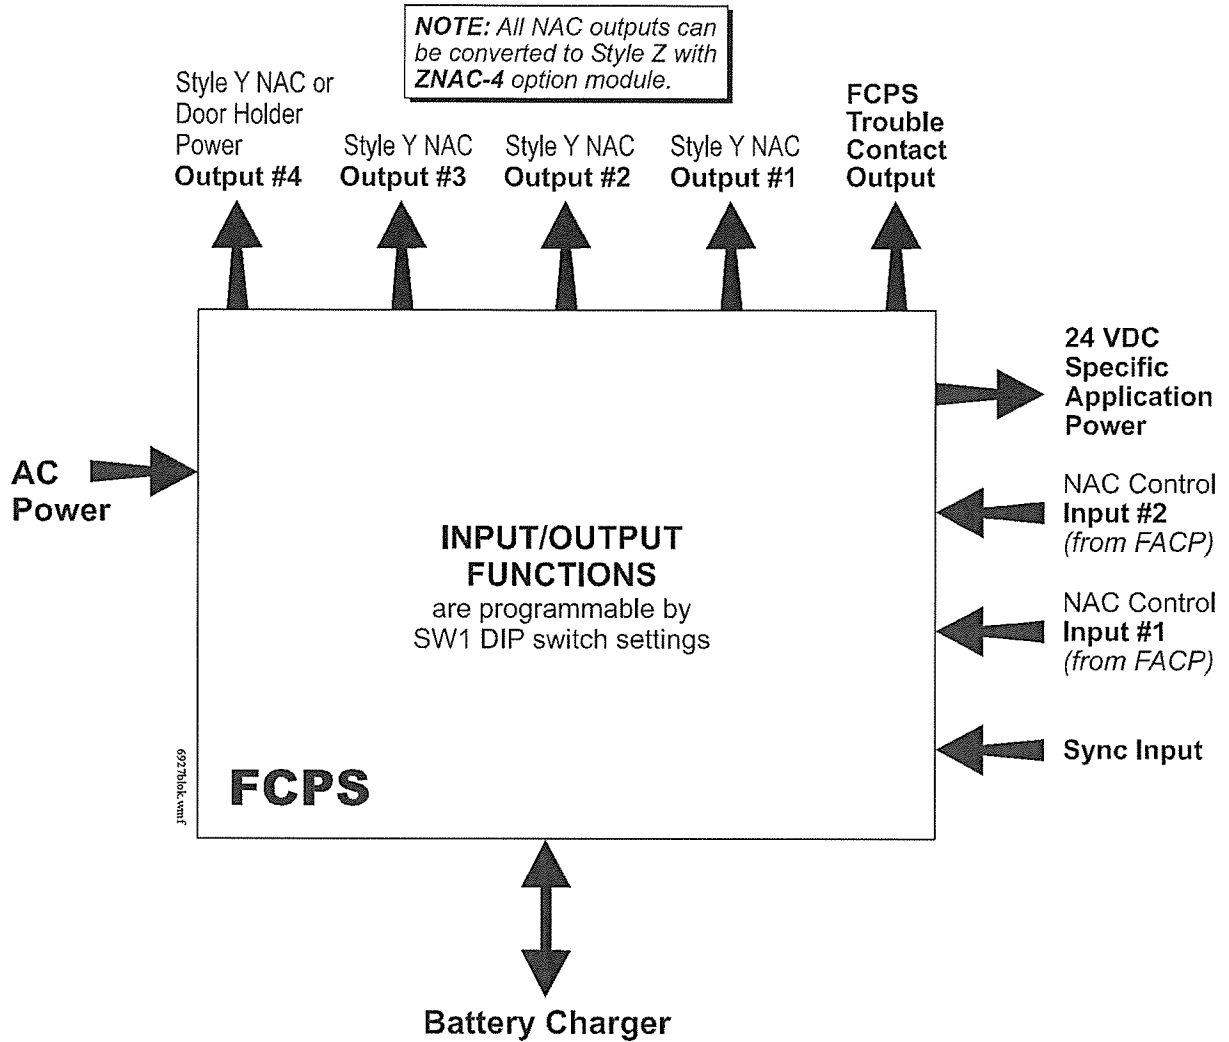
NOTE: All NAC outputs can be converted to Style Z with ZNAC-4 option module.

Style Y NAC or Door Holder Power
Output #4

Style Y NAC
Output #3

Style Y NAC
Output #2

Style Y NAC
Output #1

FCPS Trouble Contact Output

24 VDC Specific Application Power

AC Power

INPUT/OUTPUT FUNCTIONS
are programmable by SW1 DIP switch settings

NAC Control
Input #2
(from FACP)

NAC Control
Input #1
(from FACP)

Sync Input

6927blok.wmf

FCPS

Battery Charger